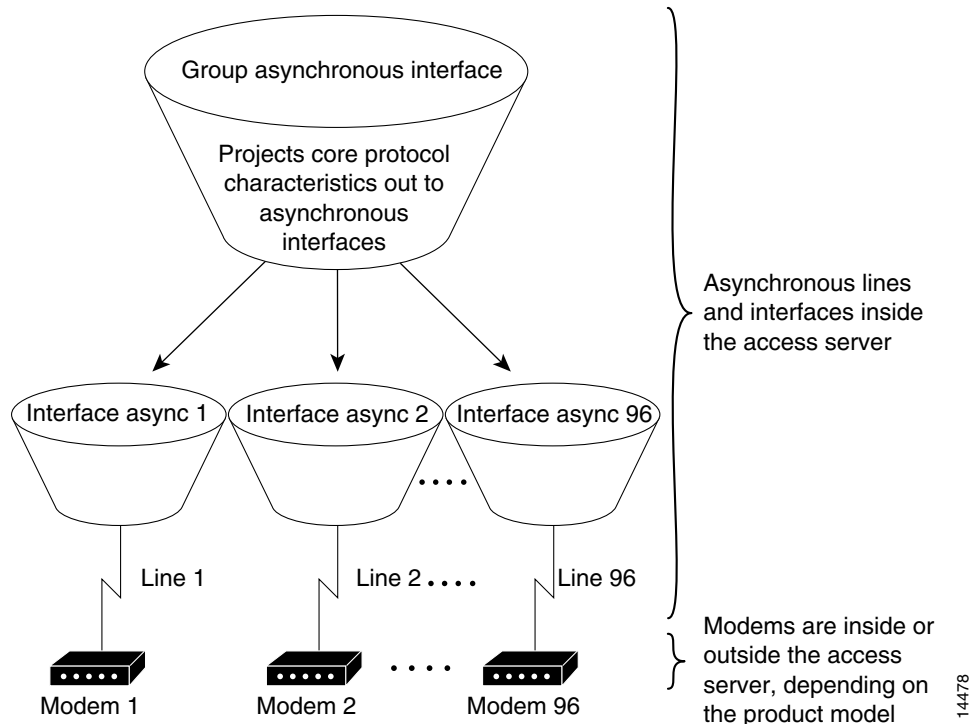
Group asynchronous interface

Projects core protocol characteristics out to asynchronous interfaces

Asynchronous lines and interfaces inside the access server

Interface async 1

Interface async 2

Interface async 96

....

Line 1

Line 2 ....

Line 96

Modems are inside or outside the access server, depending on the product model

Modem 1

Modem 2

....

Modem 96

14478